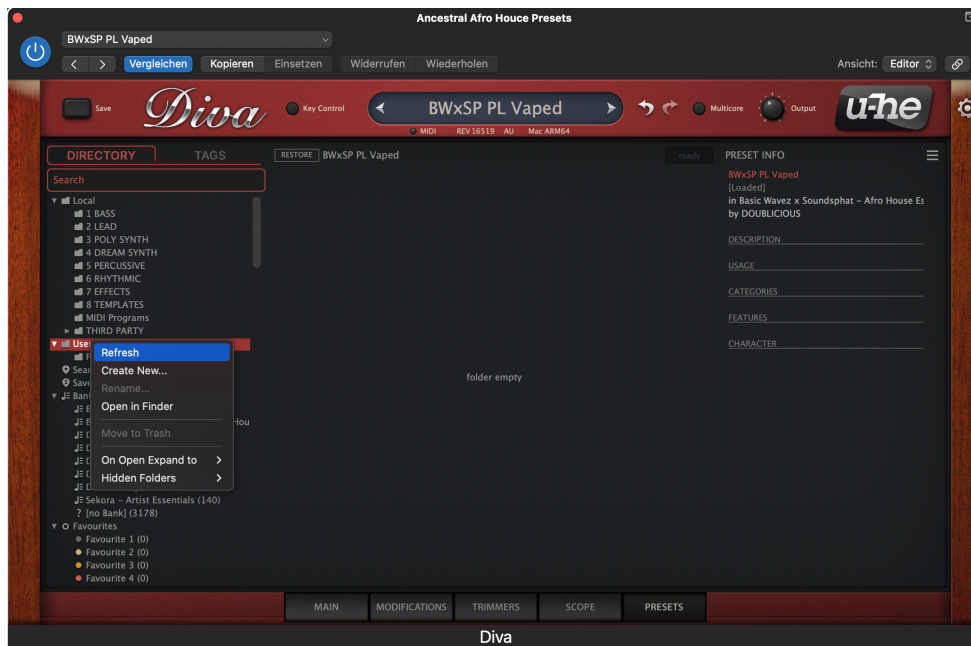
Ancestral Afro Houce Presets

BWxSP PL Vaped

Vergleichen Kopieren Einsetzen Widerrufen Wiederholen

Ansicht: Editor

Save Diva Key Control BWxSP PL Vaped MIDI REV 16519 AU Mac ARM64 Multicore Output u-he

DIRECTORY TAGS

Search

Local
1 BASS
2 LEAD
3 POLY SYNTH
4 DREAM SYNTH
5 PERCUSSIVE
6 RHYTHMIC
7 EFFECTS
8 TEMPLATES
MIDI Programs
THIRD PARTY
Use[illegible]
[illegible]
Sear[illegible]
Save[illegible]
Ban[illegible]
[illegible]
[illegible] Hou
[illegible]
Sekora – Artist Essentials (140)
? [no Bank] (3178)
Favourites
Favourite 1 (0)
Favourite 2 (0)
Favourite 3 (0)
Favourite 4 (0)

Refresh
Create New...
Rename...
Open in Finder
Move to Trash
On Open Expand to
Hidden Folders

RESTORE BWxSP PL Vaped

ready

folder empty

PRESET INFO
BWxSP PL Vaped
[Loaded]
in Basic Wavez x Soundsphat – Afro House Es
by DOUBLICIOUS

DESCRIPTION
USAGE
CATEGORIES
FEATURES
CHARACTER

MAIN MODIFICATIONS TRIMMERS SCOPE PRESETS

Diva